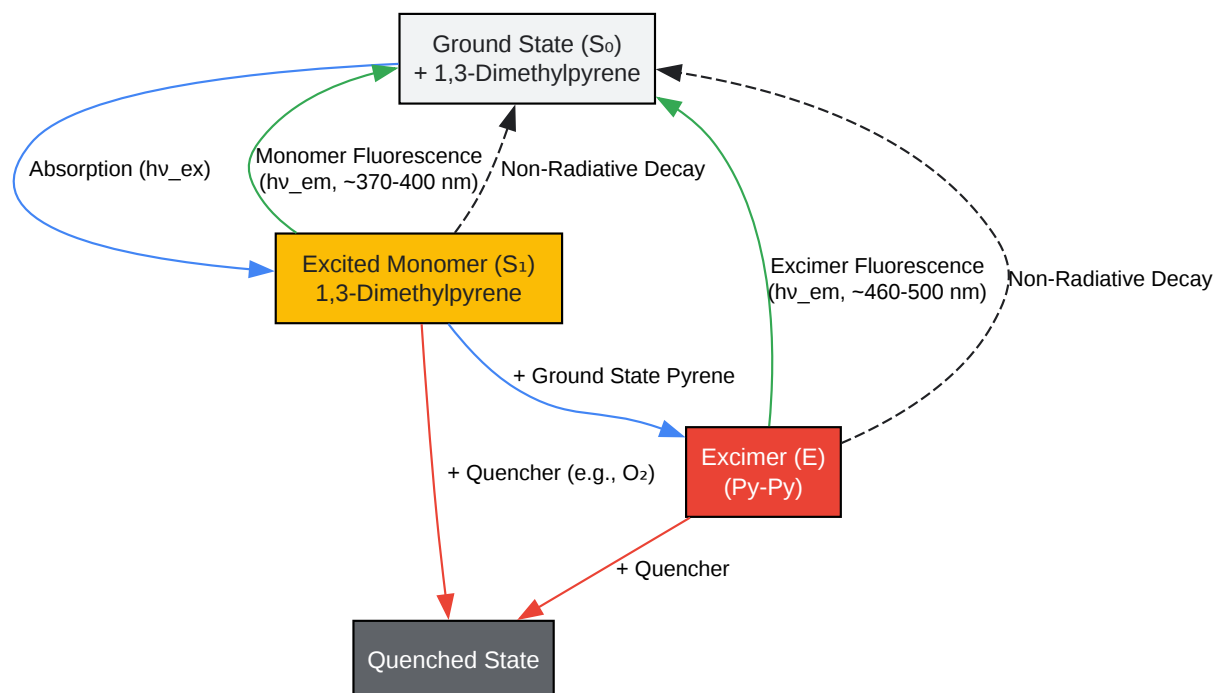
Ground State ($S_0$)
+ 1,3-Dimethylpyrene

Absorption (hν_ex)

Monomer Fluorescence
(hν_em, ~370-400 nm)

Non-Radiative Decay

Excimer Fluorescence
(hν_em, ~460-500 nm)

Non-Radiative Decay

Excited Monomer ($S_1$)
1,3-Dimethylpyrene

+ Ground State Pyrene

+ Quencher (e.g., $O_2$)

Excimer (E)
(Py-Py)

+ Quencher

Quenched State